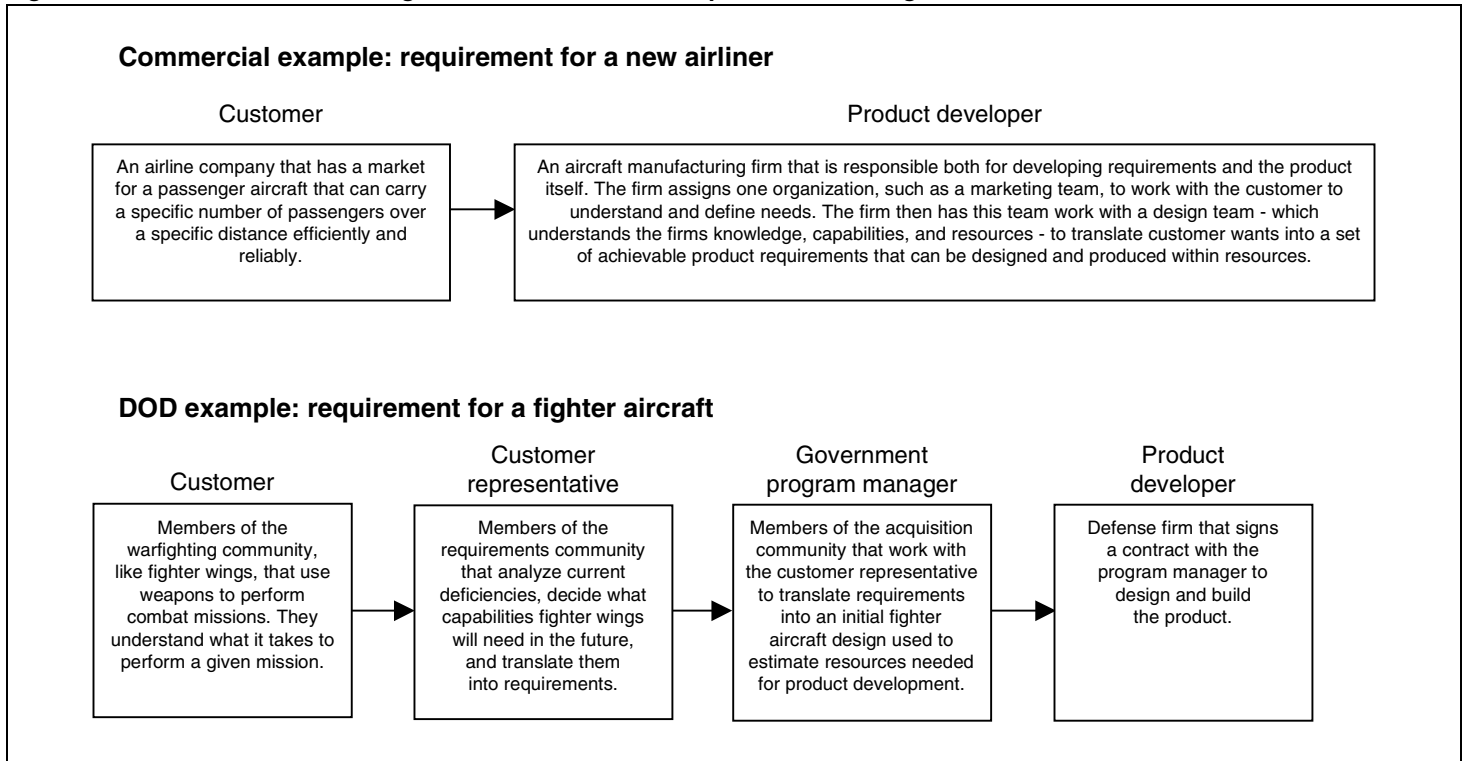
Commercial example: requirement for a new airliner

Customer

An airline company that has a market for a passenger aircraft that can carry a specific number of passengers over a specific distance efficiently and reliably.

Product developer

An aircraft manufacturing firm that is responsible both for developing requirements and the product itself. The firm assigns one organization, such as a marketing team, to work with the customer to understand and define needs. The firm then has this team work with a design team - which understands the firms knowledge, capabilities, and resources - to translate customer wants into a set of achievable product requirements that can be designed and produced within resources.

DOD example: requirement for a fighter aircraft

Customer

Members of the warfighting community, like fighter wings, that use weapons to perform combat missions. They understand what it takes to perform a given mission.

Customer representative

Members of the requirements community that analyze current deficiencies, decide what capabilities fighter wings will need in the future, and translate them into requirements.

Government program manager

Members of the acquisition community that work with the customer representative to translate requirements into an initial fighter aircraft design used to estimate resources needed for product development.

Product developer

Defense firm that signs a contract with the program manager to design and build the product.